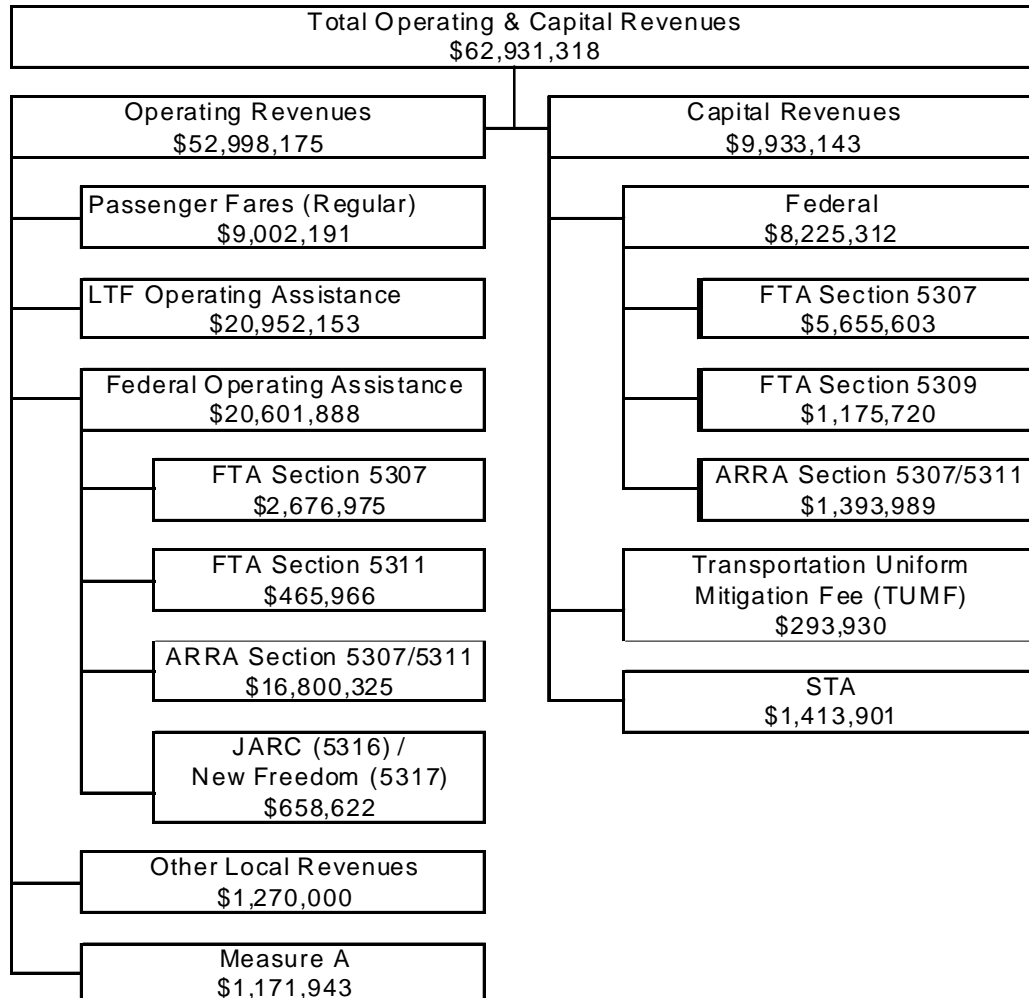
Total Operating & Capital Revenues
$62,931,318

Operating Revenues
$52,998,175

Passenger Fares (Regular)
$9,002,191

LTF Operating Assistance
$20,952,153

Federal Operating Assistance
$20,601,888

FTA Section 5307
$2,676,975

FTA Section 5311
$465,966

ARRA Section 5307/5311
$16,800,325

JARC (5316) /
New Freedom (5317)
$658,622

Other Local Revenues
$1,270,000

Measure A
$1,171,943

Capital Revenues
$9,933,143

Federal
$8,225,312

FTA Section 5307
$5,655,603

FTA Section 5309
$1,175,720

ARRA Section 5307/5311
$1,393,989

Transportation Uniform
Mitigation Fee (TUMF)
$293,930

STA
$1,413,901